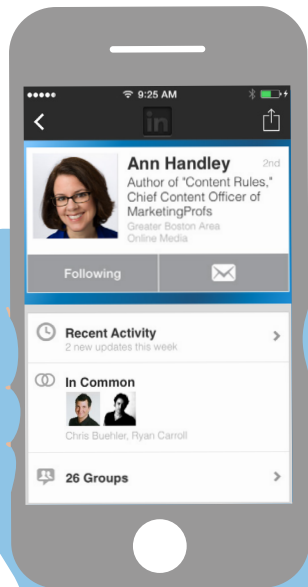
●●●●● 9:25 AM

in

Ann Handley 2nd

Author of "Content Rules," Chief Content Officer of MarketingProfs

Greater Boston Area

Online Media

Following

Recent Activity

2 new updates this week

In Common

Chris Buehler, Ryan Carroll

26 Groups